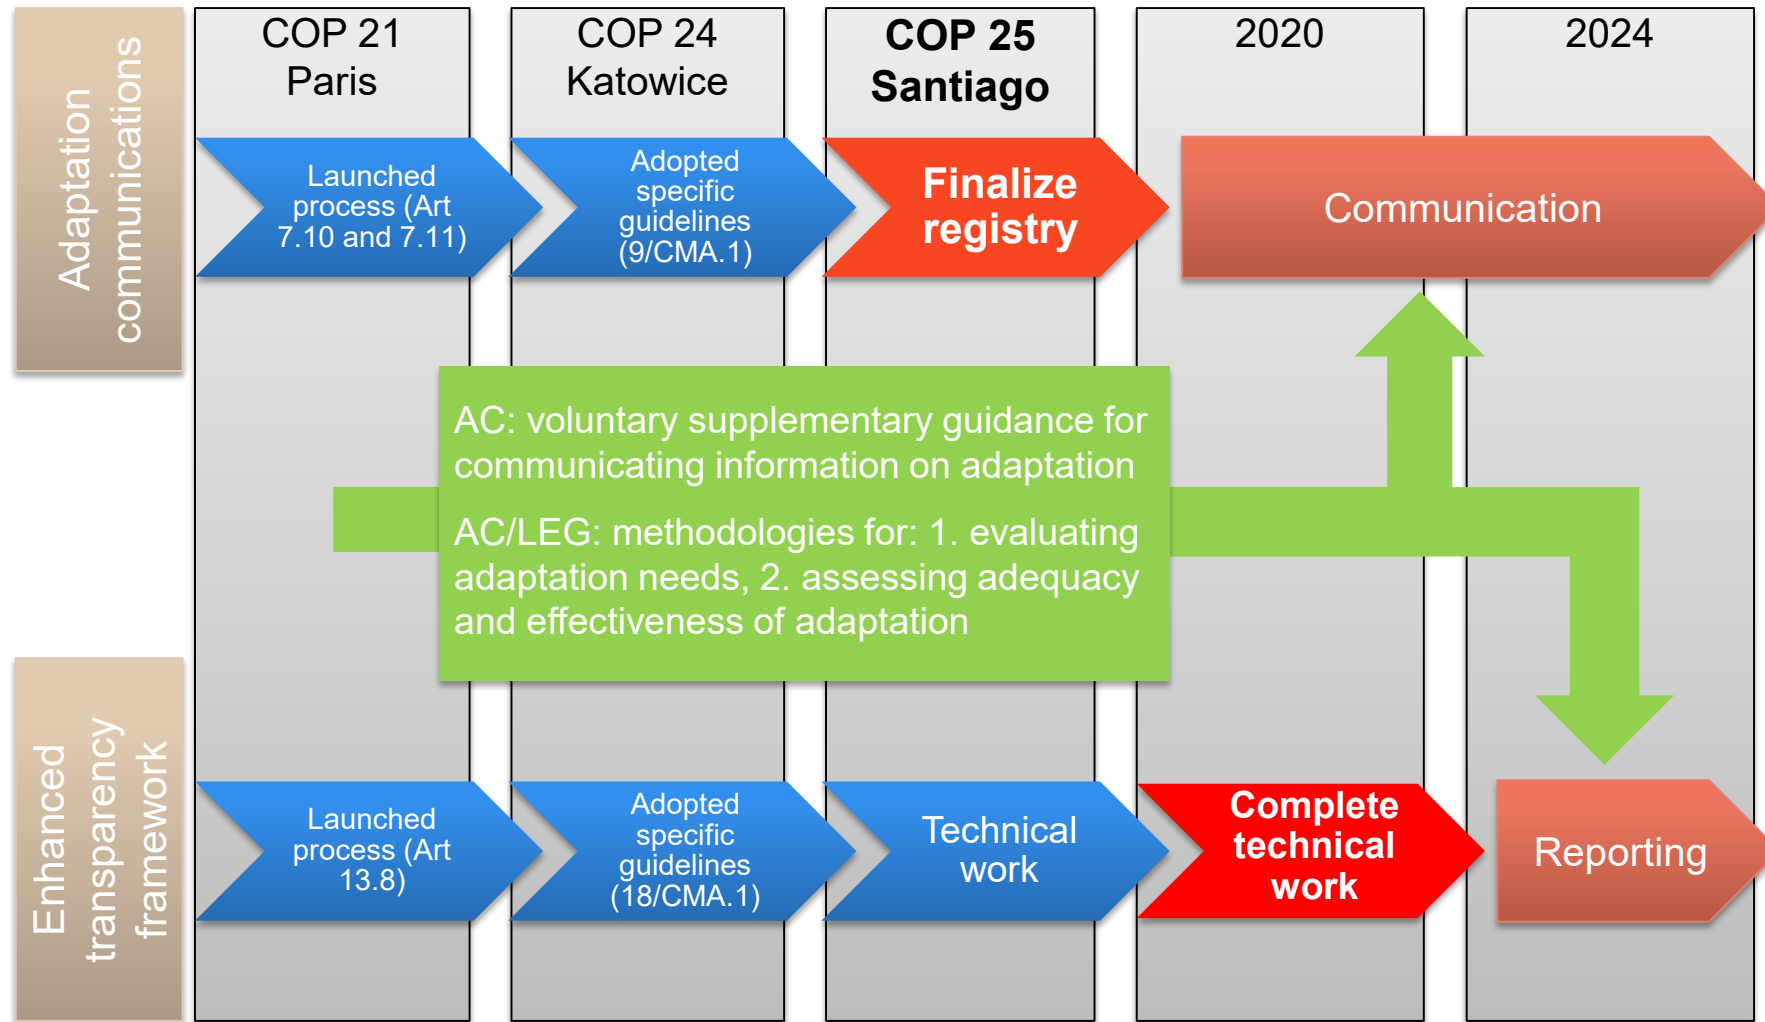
Adaptation communications

COP 21 Paris

COP 24 Katowice

COP 25 Santiago

2020

2024

Launched process (Art 7.10 and 7.11)

Adopted specific guidelines (9/CMA.1)

Finalize registry

Communication

AC: voluntary supplementary guidance for communicating information on adaptation

AC/LEG: methodologies for: 1. evaluating adaptation needs, 2. assessing adequacy and effectiveness of adaptation

Enhanced transparency framework

Launched process (Art 13.8)

Adopted specific guidelines (18/CMA.1)

Technical work

Complete technical work

Reporting